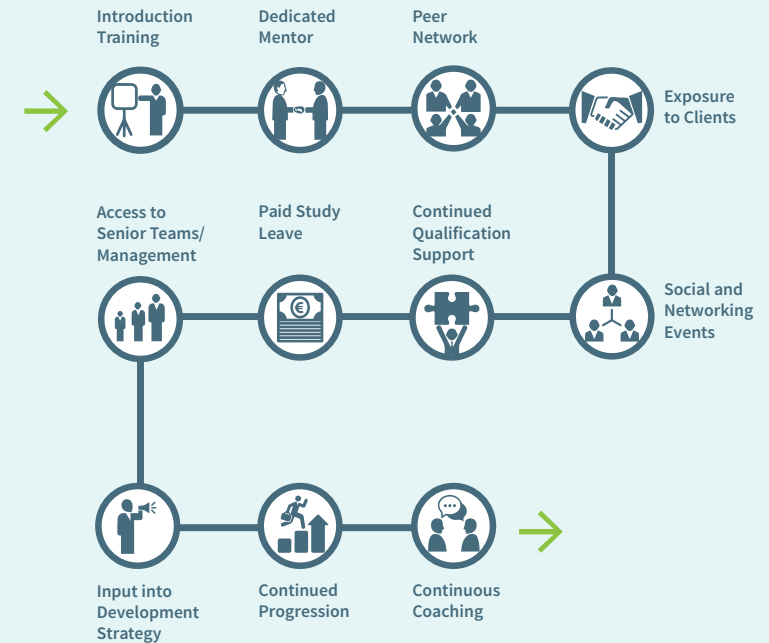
Introduction Training

Dedicated Mentor

Peer Network

Exposure to Clients

Access to Senior Teams/ Management

Paid Study Leave

Continued Qualification Support

Social and Networking Events

€

Input into Development Strategy

Continued Progression

Continuous Coaching